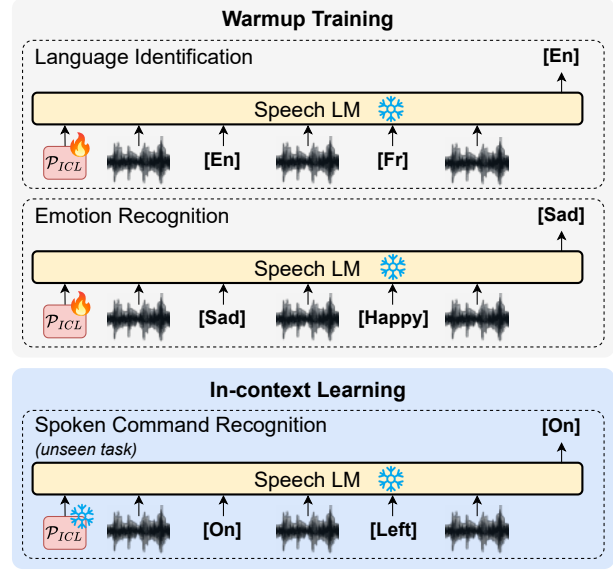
Warmup Training

Language Identification

[En]

Speech LM

$\mathcal{P}_{ICL}$ [En] [Fr]

Emotion Recognition

[Sad]

Speech LM

$\mathcal{P}_{ICL}$ [Sad] [Happy]

In-context Learning

Spoken Command Recognition
(unseen task)

[On]

Speech LM

$\mathcal{P}_{ICL}$ [On] [Left]